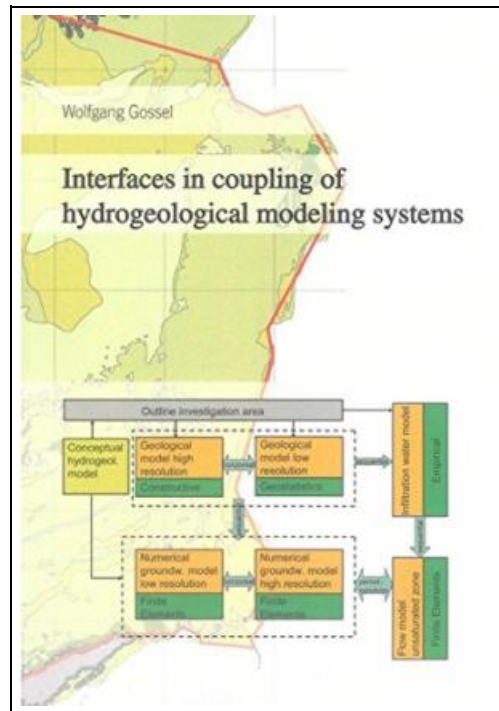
Wolfgang Gossel

Interfaces in coupling of hydrogeological modeling systems

Outline investigation area

Conceptual hydrogeol. model

Geological model high resolution

Constructive

Geological model low resolution

Geostatistics

Infiltration water model

Empirical

Numerical groundw. model low resolution

Finite Elements

Numerical groundw. model high resolution

Finite Elements

Flow model unsaturated zone

Finite Elements